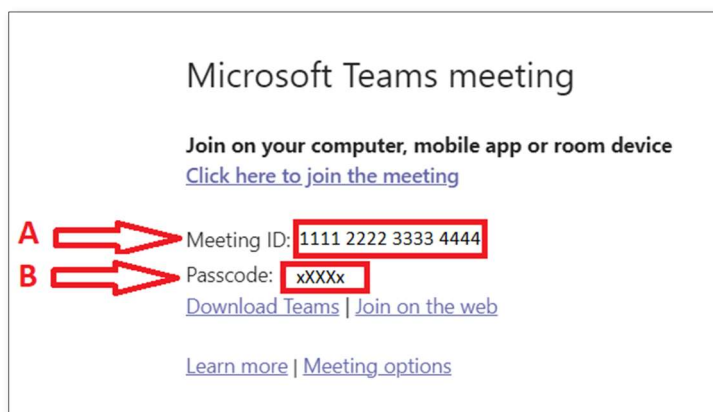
Microsoft Teams meeting

**Join on your computer, mobile app or room device**
Click here to join the meeting

A Meeting ID: 1111 2222 3333 4444
B Passcode: xXXXx
Download Teams | Join on the web

Learn more | Meeting options